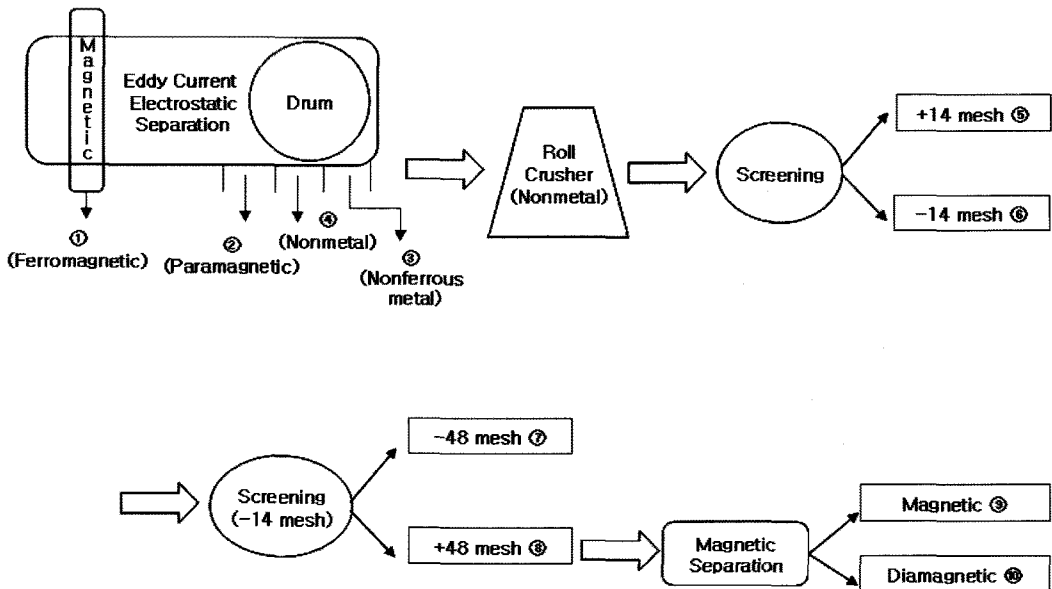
Magnetic

Eddy Current Electrostatic Separation

Drum

① (Ferromagnetic)

② (Paramagnetic)

④ (Nonmetal)

③ (Nonferrous metal)

Roll Crusher (Nonmetal)

Screening

+14 mesh ⑤

−14 mesh ⑥

Screening (−14 mesh)

−48 mesh ⑦

+48 mesh ⑧

Magnetic Separation

Magnetic ⑨

Diamagnetic ⑩